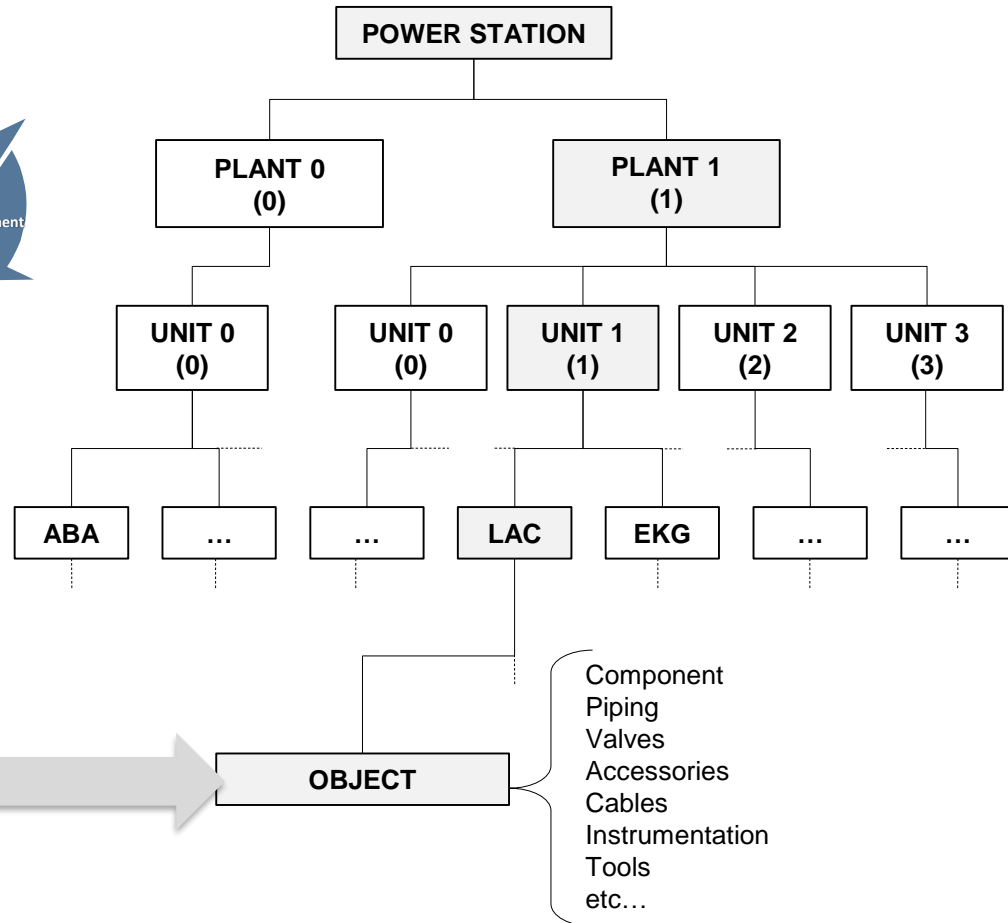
POWER STATION

PLANT 0
(0)

PLANT 1
(1)

ment

UNIT 0
(0)

UNIT 0
(0)

UNIT 1
(1)

UNIT 2
(2)

UNIT 3
(3)

ABA

…

…

LAC

EKG

…

…

OBJECT

Component
Piping
Valves
Accessories
Cables
Instrumentation
Tools
etc…